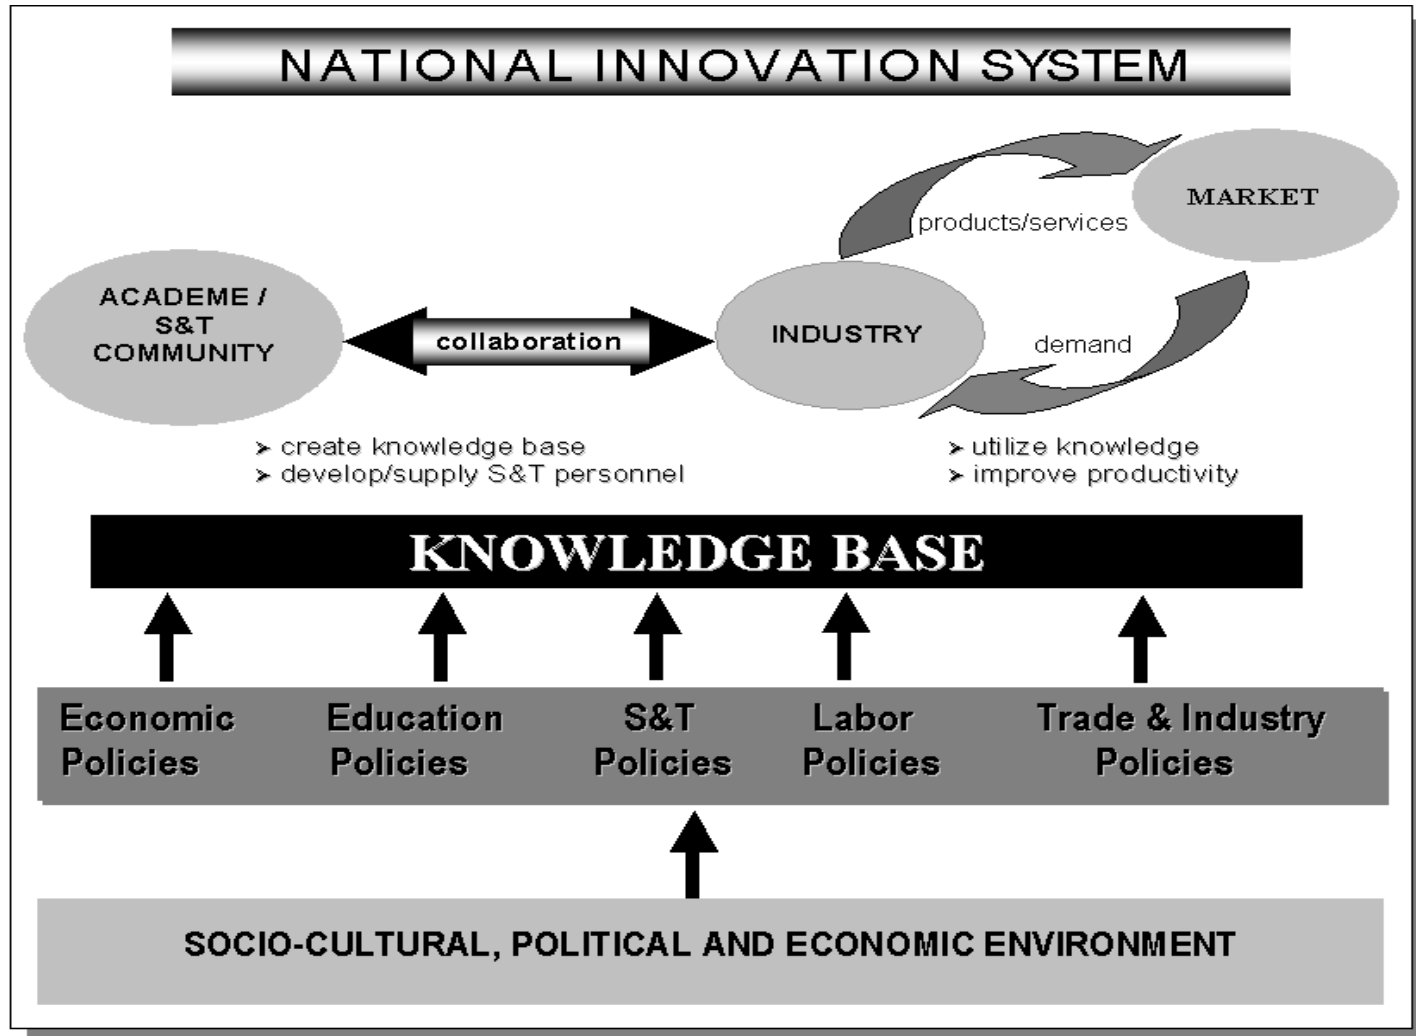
NATIONAL INNOVATION SYSTEM

products/services

MARKET

ACADEME / S&T COMMUNITY

collaboration

INDUSTRY

demand

➤ create knowledge base
➤ develop/supply S&T personnel

➤ utilize knowledge
➤ improve productivity

KNOWLEDGE BASE

Economic Policies

Education Policies

S&T Policies

Labor Policies

Trade & Industry Policies

SOCIO-CULTURAL, POLITICAL AND ECONOMIC ENVIRONMENT